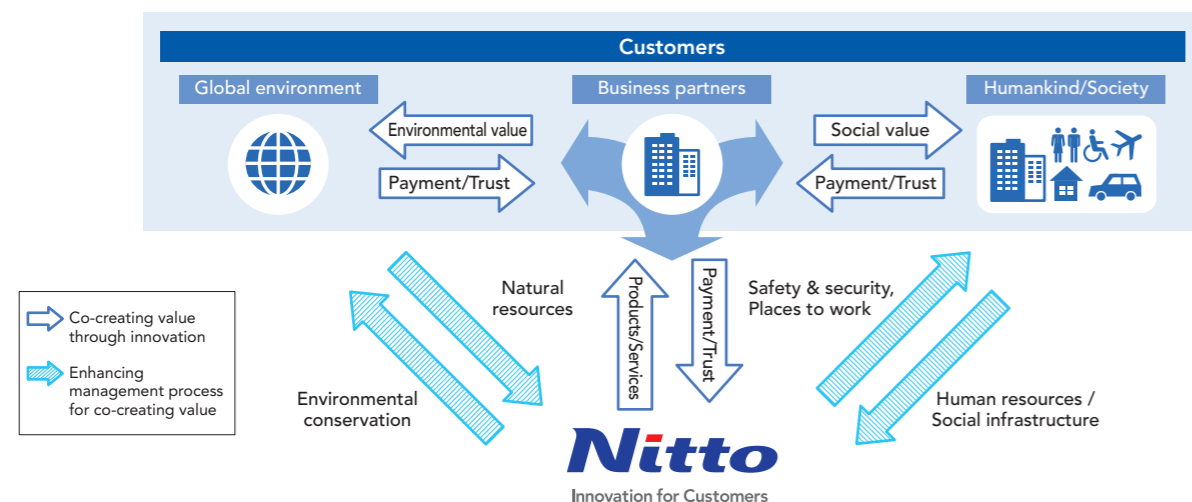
Customers

Global environment

Business partners

Humankind/Society

Environmental value

Payment/Trust

Social value

Payment/Trust

Natural resources

Products/Services

Payment/Trust

Safety & security, Places to work

Co-creating value through innovation

Enhancing management process for co-creating value

Environmental conservation

Human resources / Social infrastructure

Nitto

Innovation for Customers